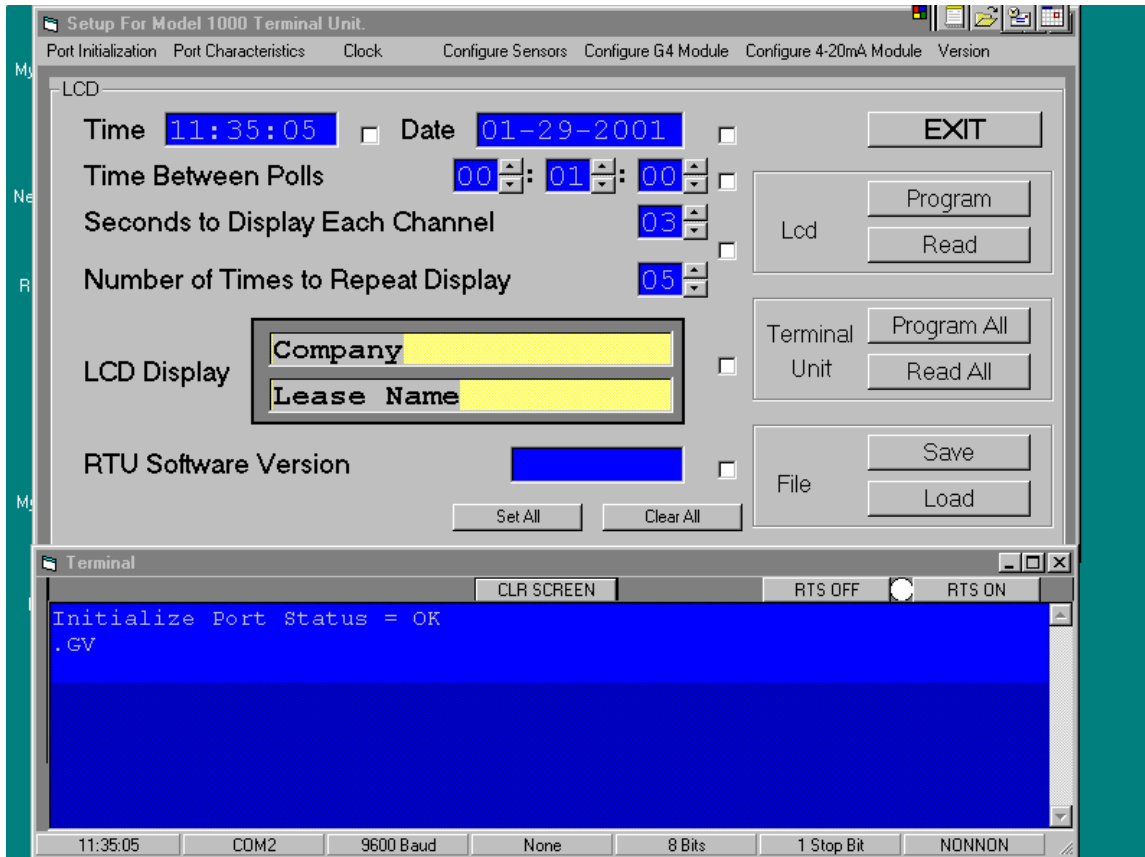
Setup For Model 1000 Terminal Unit.

Port Initialization Port Characteristics Clock Configure Sensors Configure G4 Module Configure 4-20mA Module Version

LCD

Time 11:35:05 Date 01-29-2001

EXIT

Time Between Polls 00 : 01 : 00

Seconds to Display Each Channel 03

Number of Times to Repeat Display 05

Lcd Program Read

LCD Display Company Lease Name

Terminal Unit Program All Read All

RTU Software Version

File Save Load

Set All Clear All

Terminal

CLR SCREEN RTS OFF RTS ON

Initialize Port Status = OK
.GV

| 11:35:05 | COM2 | 9600 Baud | None | 8 Bits | 1 Stop Bit | NONNON |
|---|---|---|---|---|---|---|